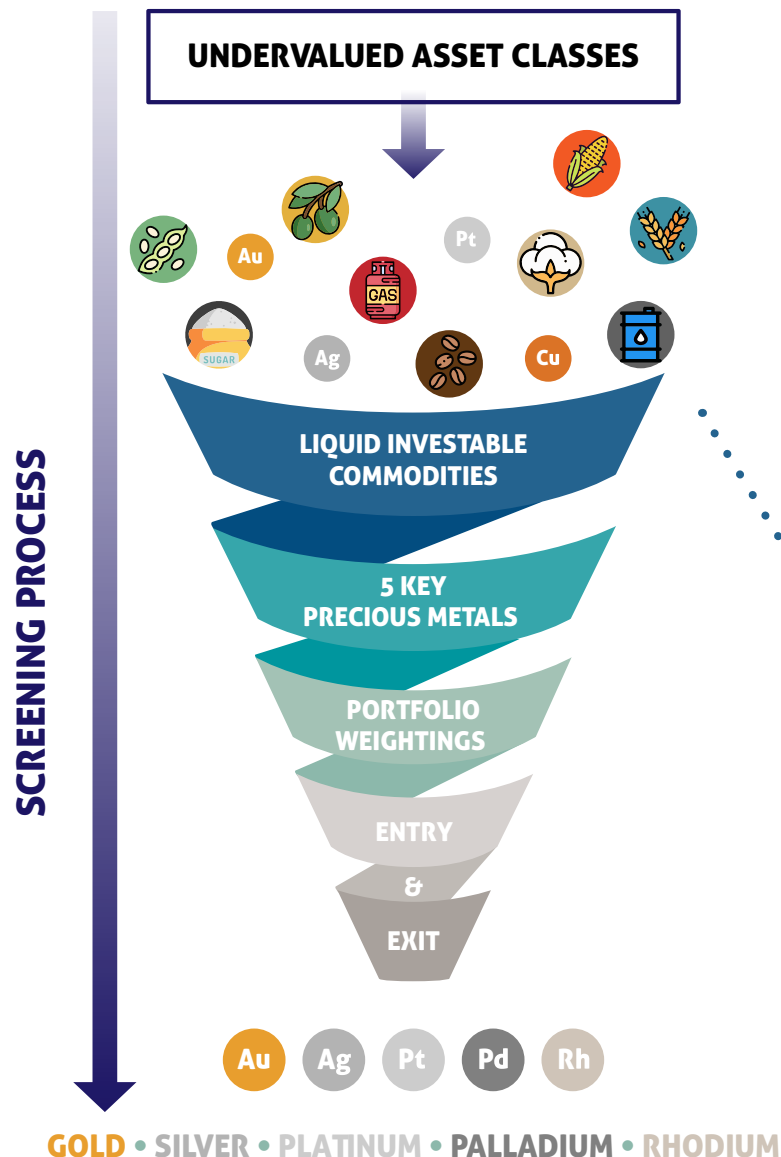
UNDERVALUED ASSET CLASSES

SCREENING PROCESS

Pt
Au
GAS
SUGAR
Ag
Cu

LIQUID INVESTABLE COMMODITIES

5 KEY PRECIOUS METALS

PORTFOLIO WEIGHTINGS

ENTRY

&

EXIT

Au Ag Pt Pd Rh

GOLD • SILVER • PLATINUM • PALLADIUM • RHODIUM